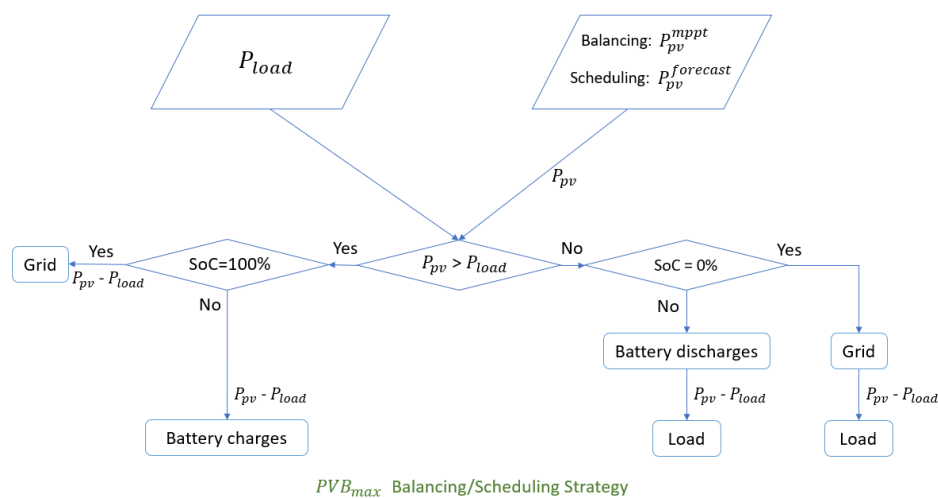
$P_{load}$

Balancing: $P_{pv}^{mppt}$

Scheduling: $P_{pv}^{forecast}$

$P_{pv}$

Grid

Yes

$P_{pv}$ - $P_{load}$

SoC=100%

Yes

$P_{pv}$ > $P_{load}$

No

SoC = 0%

Yes

No

No

Battery discharges

Grid

$P_{pv}$ - $P_{load}$

$P_{pv}$ - $P_{load}$

$P_{pv}$ - $P_{load}$

Battery charges

Load

Load

$PVB_{max}$ Balancing/Scheduling Strategy